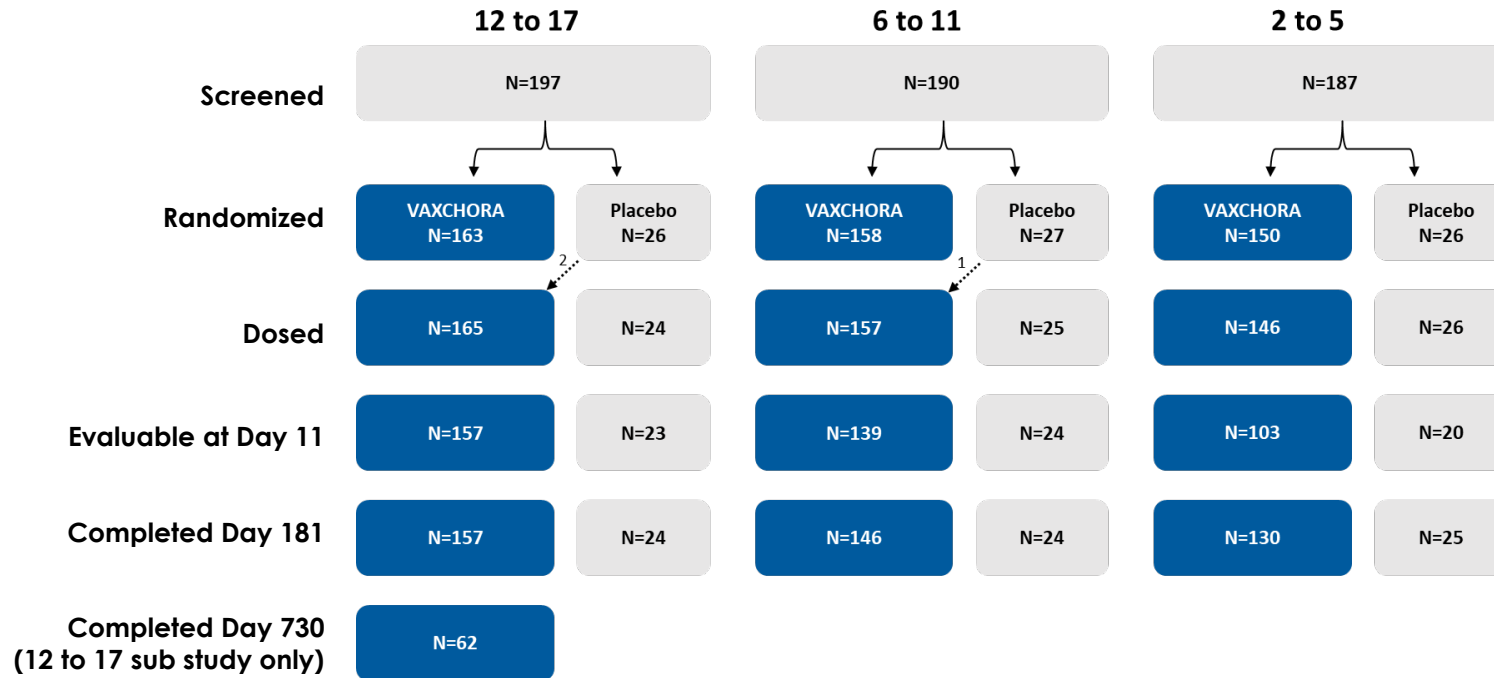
| | 12 to 17 | | 6 to 11 | | 2 to 5 | |
|---|---|---|---|---|---|---|
| Screened | N=197 | | N=190 | | N=187 | |
| Randomized | VAXCHORA N=163 | Placebo N=26 | VAXCHORA N=158 | Placebo N=27 | VAXCHORA N=150 | Placebo N=26 |
| Dosed | N=165 | N=24 | N=157 | N=25 | N=146 | N=26 |
| Evaluable at Day 11 | N=157 | N=23 | N=139 | N=24 | N=103 | N=20 |
| Completed Day 181 | N=157 | N=24 | N=146 | N=24 | N=130 | N=25 |
| Completed Day 730 (12 to 17 sub study only) | N=62 | | | | | |

2

1